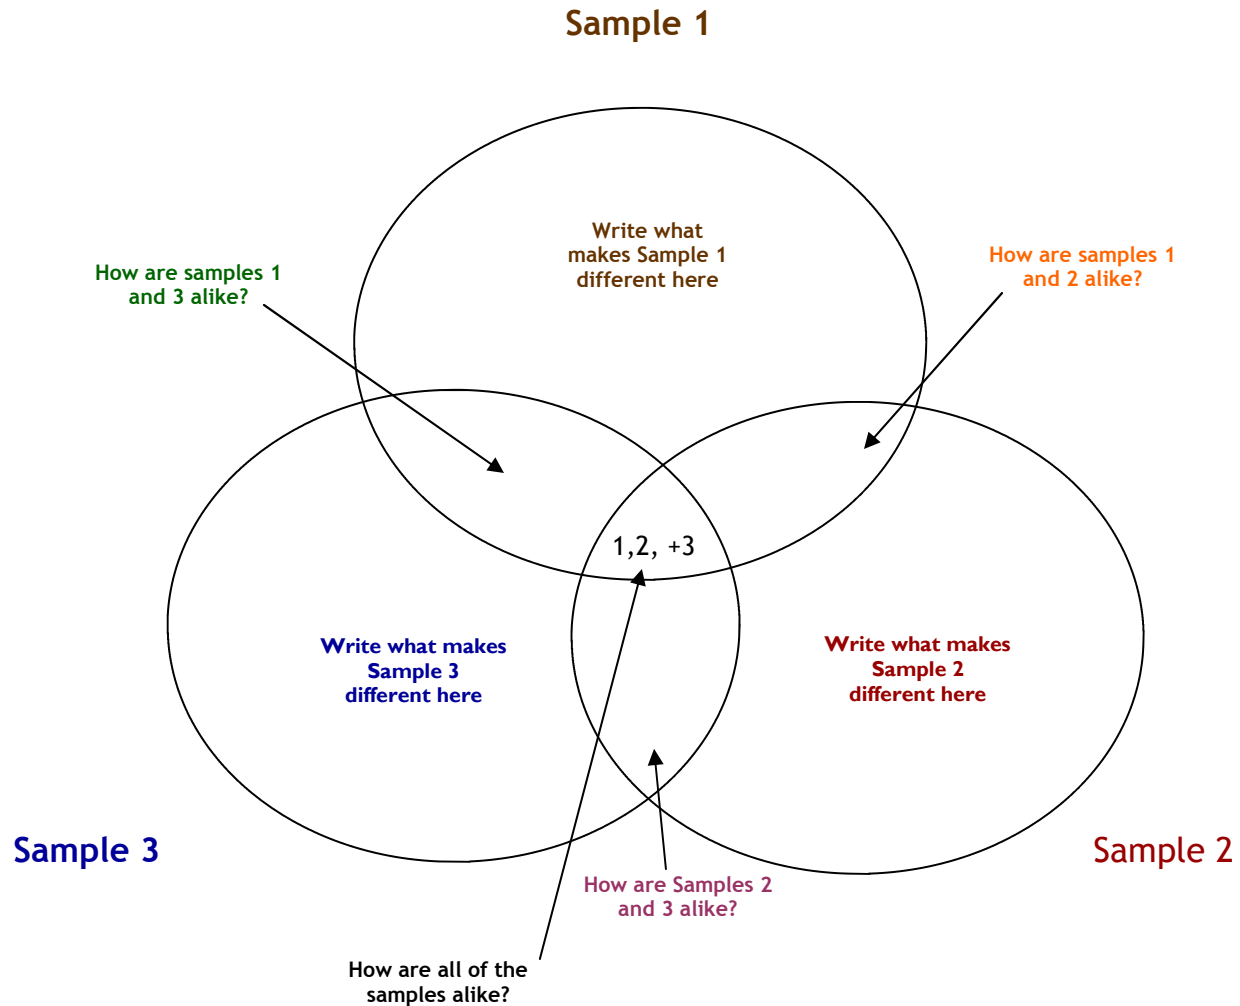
Sample 1

How are samples 1 and 3 alike?

Write what makes Sample 1 different here

How are samples 1 and 2 alike?

1,2, +3

Write what makes Sample 3 different here

Write what makes Sample 2 different here

Sample 3

Sample 2

How are Samples 2 and 3 alike?

How are all of the samples alike?